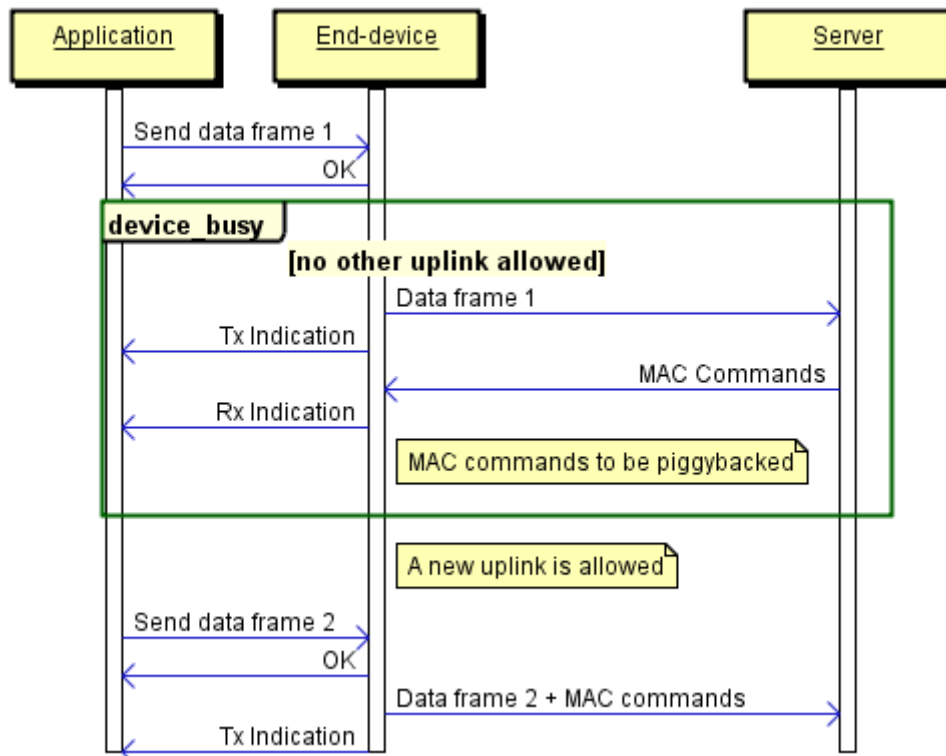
Application

End-device

Server

Send data frame 1

OK

device_busy

[no other uplink allowed]

Data frame 1

Tx Indication

MAC Commands

Rx Indication

MAC commands to be piggybacked

A new uplink is allowed

Send data frame 2

OK

Data frame 2 + MAC commands

Tx Indication